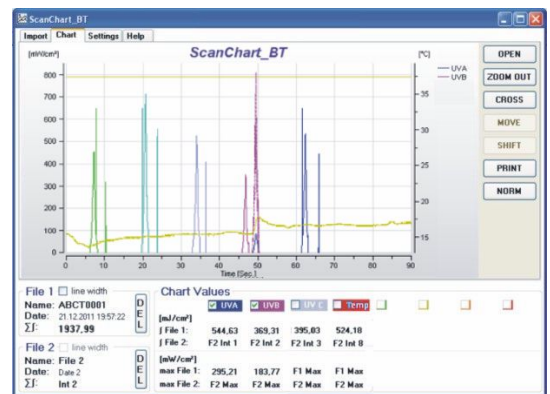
ScanChart_BT

Import | Chart | Settings | Help

ScanChart_BT

[mW/cm²]

800
700
600
500
400
300
200
100
0

[°C]

35
30
25
20
15

UVA
UVB

0 10 20 30 40 50 60 70 80 90
Time [Sec.]

OPEN
ZOOM OUT
CROSS
MOVE
SHIFT
PRINT
NORM

File 1 ☐ line width
Name: ABCT0001
Date: 21.12.2011 19:57:22
$\sum\int$: 1937,99
DEL

File 2 ☐ line width
Name: File 2
Date: Date 2
$\sum\int$: Int 2
DEL

Chart Values

| | UVA | UVB | UV C | Temp |
|---|---|---|---|---|
| [mJ/cm²] | | | | |
| ∫ File 1: | 544,63 | 369,31 | 395,03 | 524,18 |
| ∫ File 2: | F2 Int 1 | F2 Int 2 | F2 Int 3 | F2 Int 8 |
| [mW/cm²] | | | | |
| max File 1: | 295,21 | 183,77 | F1 Max | F1 Max |
| max File 2: | F2 Max | F2 Max | F2 Max | F2 Max |